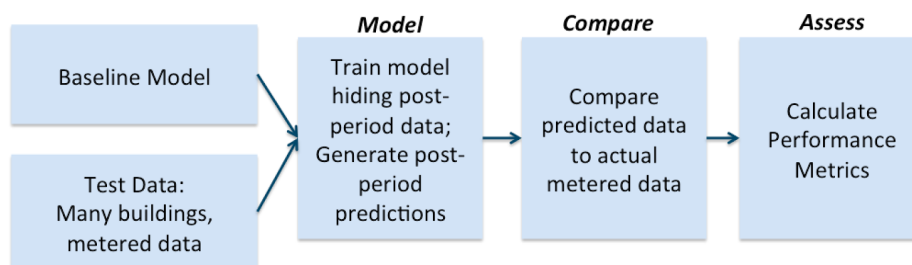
Baseline Model

Test Data: Many buildings, metered data

Model

Train model hiding post-period data; Generate post-period predictions

Compare

Compare predicted data to actual metered data

Assess

Calculate Performance Metrics